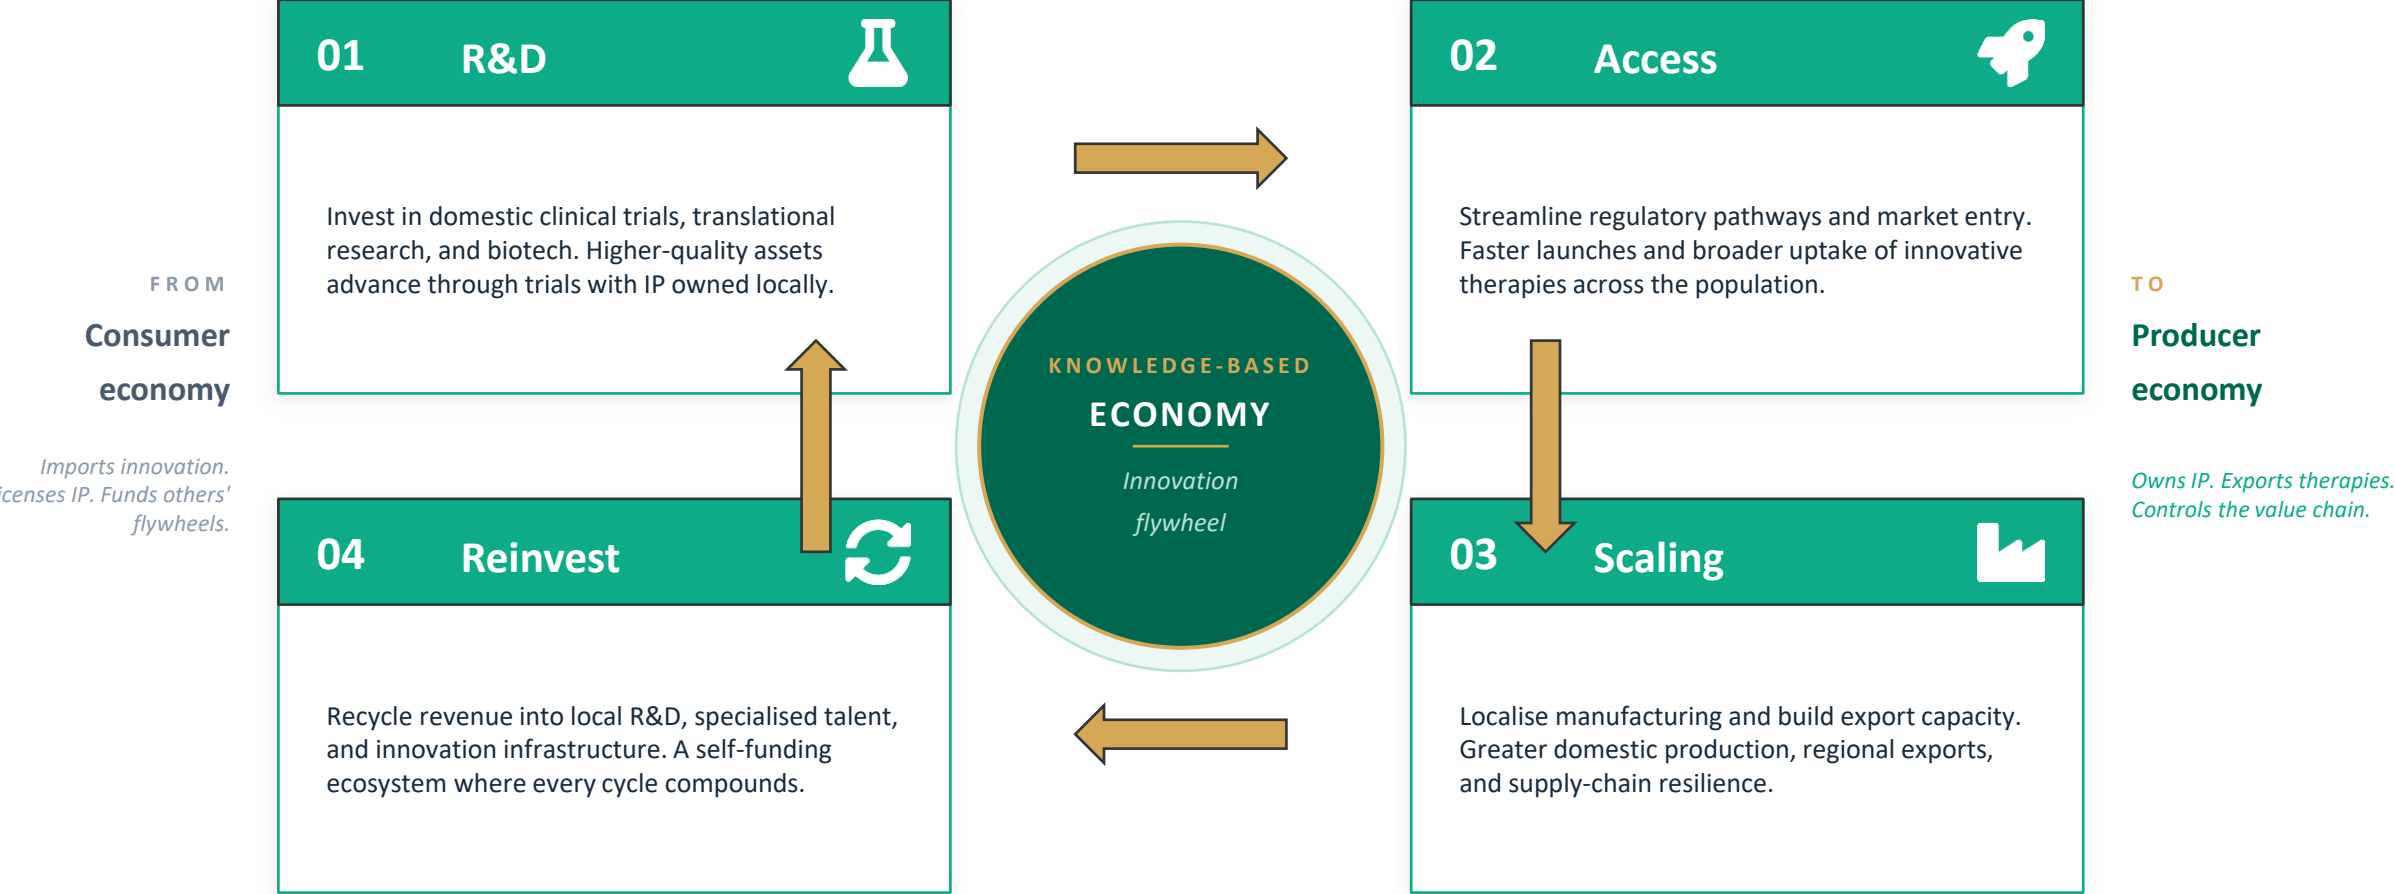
FROM

Consumer economy

Imports innovation. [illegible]icenses IP. Funds others' flywheels.

01 R&D

Invest in domestic clinical trials, translational research, and biotech. Higher-quality assets advance through trials with IP owned locally.

02 Access

Streamline regulatory pathways and market entry. Faster launches and broader uptake of innovative therapies across the population.

KNOWLEDGE-BASED

ECONOMY

Innovation flywheel

04 Reinvest

Recycle revenue into local R&D, specialised talent, and innovation infrastructure. A self-funding ecosystem where every cycle compounds.

03 Scaling

Localise manufacturing and build export capacity. Greater domestic production, regional exports, and supply-chain resilience.

TO

Producer economy

Owns IP. Exports therapies. Controls the value chain.